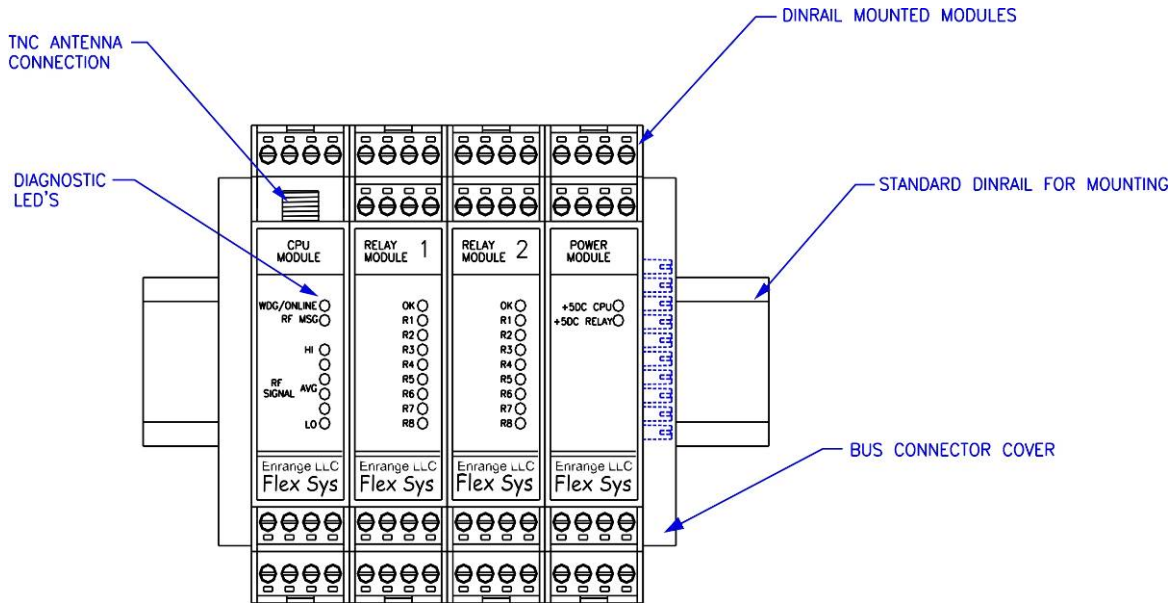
TNC ANTENNA CONNECTION

DINRAIL MOUNTED MODULES

DIAGNOSTIC LED'S

STANDARD DINRAIL FOR MOUNTING

CPU MODULE

WDG/ONLINE
RF MSG

HI
RF SIGNAL AVG
LO

Enrange LLC
Flex Sys

RELAY MODULE 1

OK
R1
R2
R3
R4
R5
R6
R7
R8

Enrange LLC
Flex Sys

RELAY MODULE 2

OK
R1
R2
R3
R4
R5
R6
R7
R8

Enrange LLC
Flex Sys

POWER MODULE

+5DC CPU
+5DC RELAY

Enrange LLC
Flex Sys

BUS CONNECTOR COVER